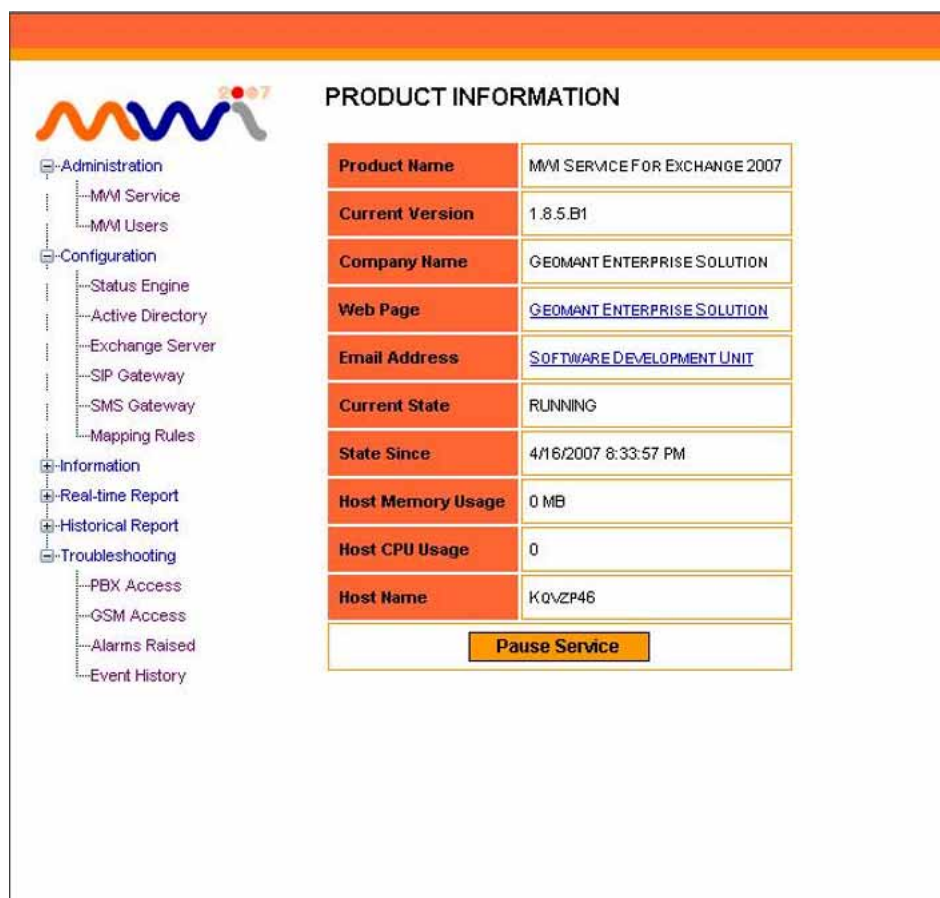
2007

Administration
MWI Service
MWI Users
Configuration
Status Engine
Active Directory
Exchange Server
SIP Gateway
SMS Gateway
Mapping Rules
Information
Real-time Report
Historical Report
Troubleshooting
PBX Access
GSM Access
Alarms Raised
Event History

PRODUCT INFORMATION

| Product Name | MWI SERVICE FOR EXCHANGE 2007 |
|---|---|
| Current Version | 1.8.5.B1 |
| Company Name | GEOMANT ENTERPRISE SOLUTION |
| Web Page | GEOMANT ENTERPRISE SOLUTION |
| Email Address | SOFTWARE DEVELOPMENT UNIT |
| Current State | RUNNING |
| State Since | 4/16/2007 8:33:57 PM |
| Host Memory Usage | 0 MB |
| Host CPU Usage | 0 |
| Host Name | KQVZP46 |

Pause Service